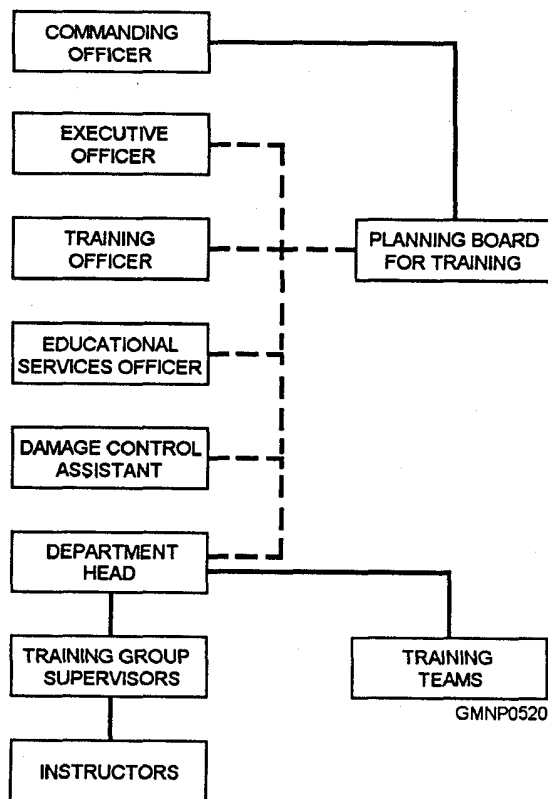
COMMANDING OFFICER

EXECUTIVE OFFICER

TRAINING OFFICER

PLANNING BOARD FOR TRAINING

EDUCATIONAL SERVICES OFFICER

DAMAGE CONTROL ASSISTANT

DEPARTMENT HEAD

TRAINING GROUP SUPERVISORS

TRAINING TEAMS

GMNP0520

INSTRUCTORS